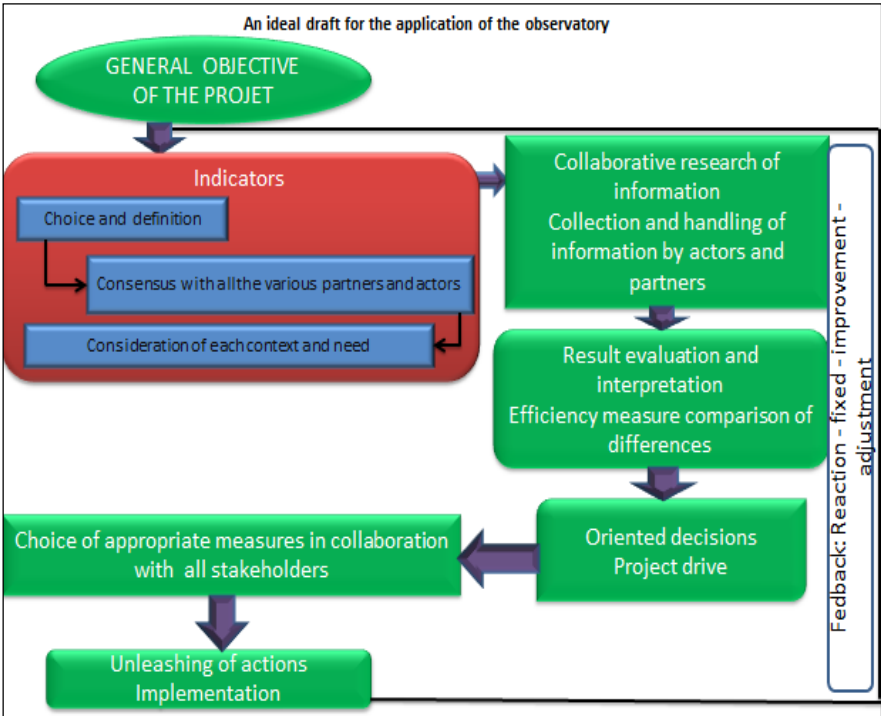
An ideal draft for the application of the observatory

GENERAL OBJECTIVE OF THE PROJET

Indicators

Choice and definition

Consensus with all the various partners and actors

Consideration of each context and need

Collaborative research of information
Collection and handling of information by actors and partners

Result evaluation and interpretation
Efficiency measure comparison of differences

Oriented decisions
Project drive

Choice of appropriate measures in collaboration with all stakeholders

Unleashing of actions
Implementation

Fedback: Reaction - fixed - improvement - adjustment